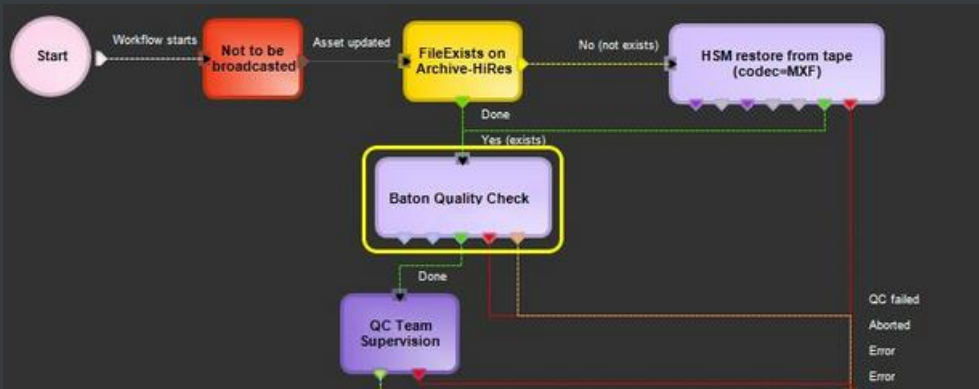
Start

Workflow starts

Not to be broadcasted

Asset updated

FileExists on Archive-HiRes

No (not exists)

HSM restore from tape (codec=MXF)

Done

Yes (exists)

Baton Quality Check

Done

QC Team Supervision

QC failed

Aborted

Error

Error